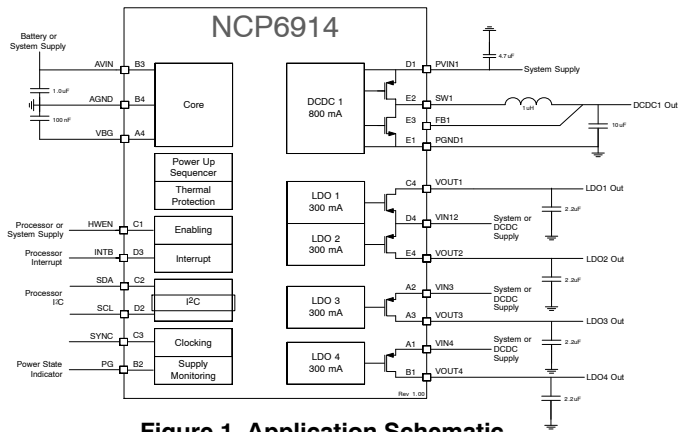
NCP6914

Battery or System Supply

AVIN B3

1.0uF

AGND B4

100 nF

VBG A4

Core

Power Up Sequencer

Thermal Protection

Processor or System Supply

HWEN C1

Enabling

Processor Interrupt

INTB D3

Interrupt

Processor I²C

SDA C2

SCL D2

I²C

SYNC C3

Clocking

Power State Indicator

PG B2

Supply Monitoring

DCDC 1 800 mA

D1 PVIN1

4.7uF

System Supply

E2 SW1

1uH

DCDC1 Out

E3 FB1

10uF

E1 PGND1

LDO 1 300 mA

C4 VOUT1

LDO1 Out

2.2uF

D4 VIN12

System or DCDC Supply

LDO 2 300 mA

E4 VOUT2

LDO2 Out

2.2uF

LDO 3 300 mA

A2 VIN3

System or DCDC Supply

A3 VOUT3

LDO3 Out

2.2uF

LDO 4 300 mA

A1 VIN4

System or DCDC Supply

B1 VOUT4

LDO4 Out

2.2uF

Rev 1.00

Figure 1. Application Schematic